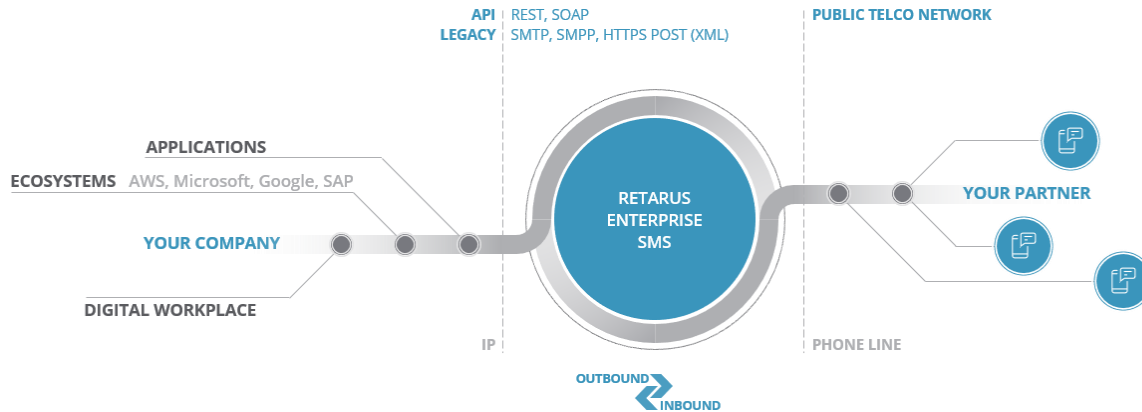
API REST, SOAP
LEGACY SMTP, SMPP, HTTPS POST (XML)

PUBLIC TELCO NETWORK

APPLICATIONS

ECOSYSTEMS AWS, Microsoft, Google, SAP

YOUR COMPANY

DIGITAL WORKPLACE

RETARUS ENTERPRISE SMS

YOUR PARTNER

IP

PHONE LINE

OUTBOUND
INBOUND